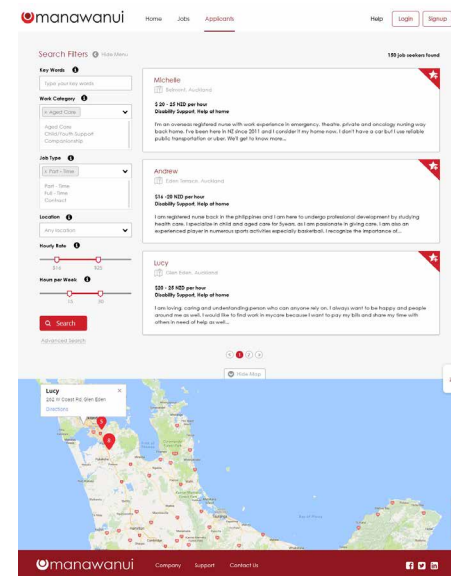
manawanui
Home Jobs Applicants
Help Login Signup

Search Filters Hide Menu
150 job seekers found

Key Words
Type your key words

Work Category
× Aged Care
Aged Care
Child/Youth Support
Companionship

Job Type
× Part - Time
Part - Time
Full - Time
Contract

Location
Any location

Hourly Rate
$15 $25

Hours per Week
15 30

Search
Advanced Search

Michelle
Belmont, Auckland
$ 20 - 25 NZD per hour
Disability Support, Help at home
I'm an overseas registered nurse with work experience in emergency, theatre, private and oncology nursing way back home. I've been here in NZ since 2011 and I consider it my home now. I don't have a car but I use reliable public transportation or uber. We'll get to know more...

Andrew
Eden Terrace, Auckland
$16 -20 NZD per hour
Disability Support, Help at home
I am registered nurse back in the philippines and I am here to undergo professional development by studying health care. I specialize in child and aged care for 5years. as I am passionate in giving care. I am also an experienced player in numerous sports activities especially basketball. I recognize the importance of...

Lucy
Glen Eden, Auckland
$20 - 25 NZD per hour
Disability Support, Help at home
I am loving, caring and understanding person who can anyone rely on. I always want to be happy and people around me as well. I would like to find work in mycare because I want to pay my bills and share my time with others in need of help as well...

1 2 3 4

Hide Map

Lucy
252 W Coast Rd Glen Eden
Directions

manawanui Company Support Contact Us